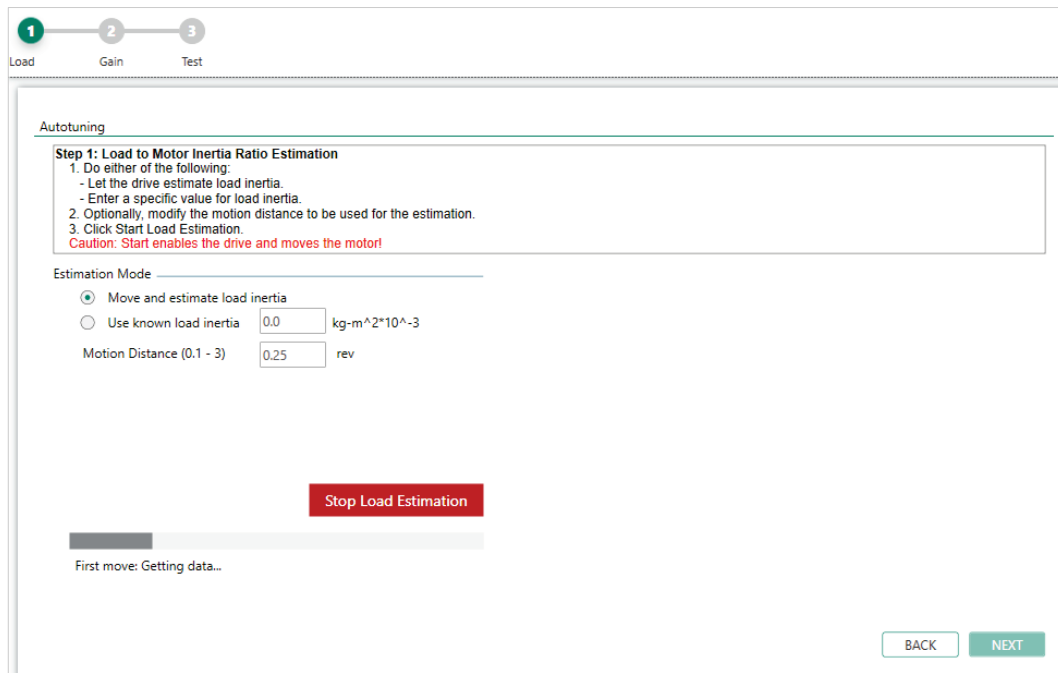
1 2 3
Load Gain Test

Autotuning

**Step 1: Load to Motor Inertia Ratio Estimation**
1. Do either of the following:
- Let the drive estimate load inertia.
- Enter a specific value for load inertia.
2. Optionally, modify the motion distance to be used for the estimation.
3. Click Start Load Estimation.
Caution: Start enables the drive and moves the motor!

Estimation Mode

Move and estimate load inertia
Use known load inertia 0.0 kg-m^2*10^-3
Motion Distance (0.1 - 3) 0.25 rev

Stop Load Estimation

First move: Getting data...

BACK NEXT